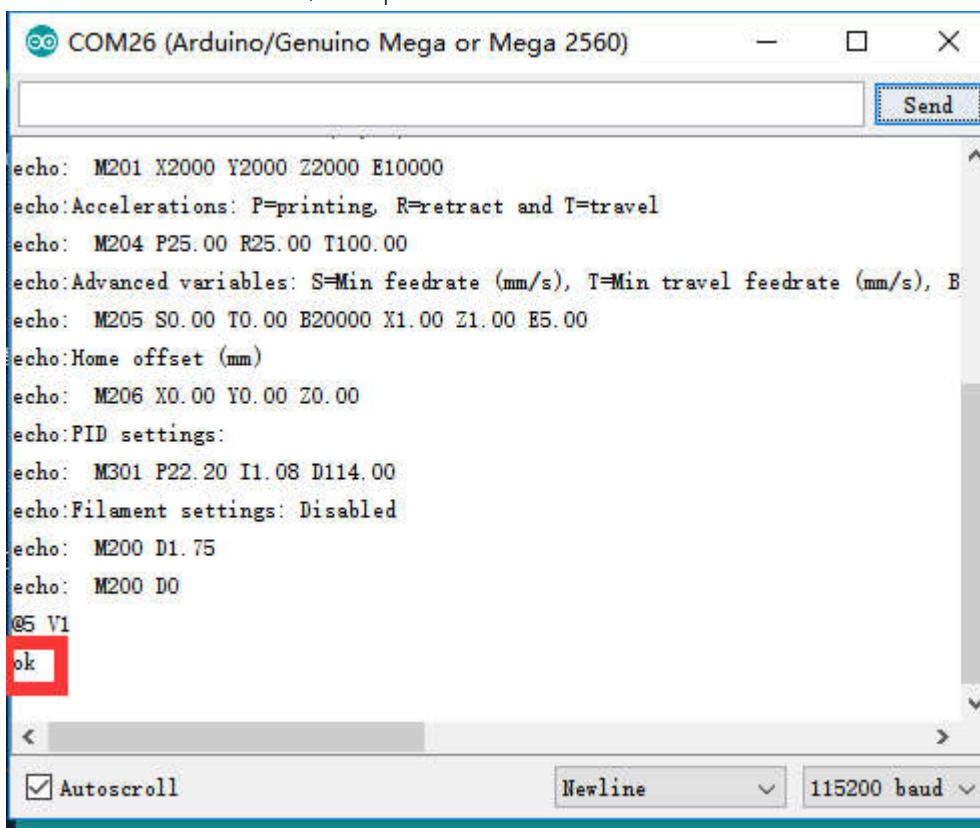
COM26 (Arduino/Genuino Mega or Mega 2560)

Send

echo: M201 X2000 Y2000 Z2000 E10000
echo:Accelerations: P=printing, R=retract and T=travel
echo: M204 P25.00 R25.00 T100.00
echo:Advanced variables: S=Min feedrate (mm/s), T=Min travel feedrate (mm/s), B
echo: M205 S0.00 T0.00 B20000 X1.00 Z1.00 E5.00
echo:Home offset (mm)
echo: M206 X0.00 Y0.00 Z0.00
echo:PID settings:
echo: M301 P22.20 I1.08 D114.00
echo:Filament settings: Disabled
echo: M200 D1.75
echo: M200 D0
@5 V1
ok

Autoscroll
Newline
115200 baud